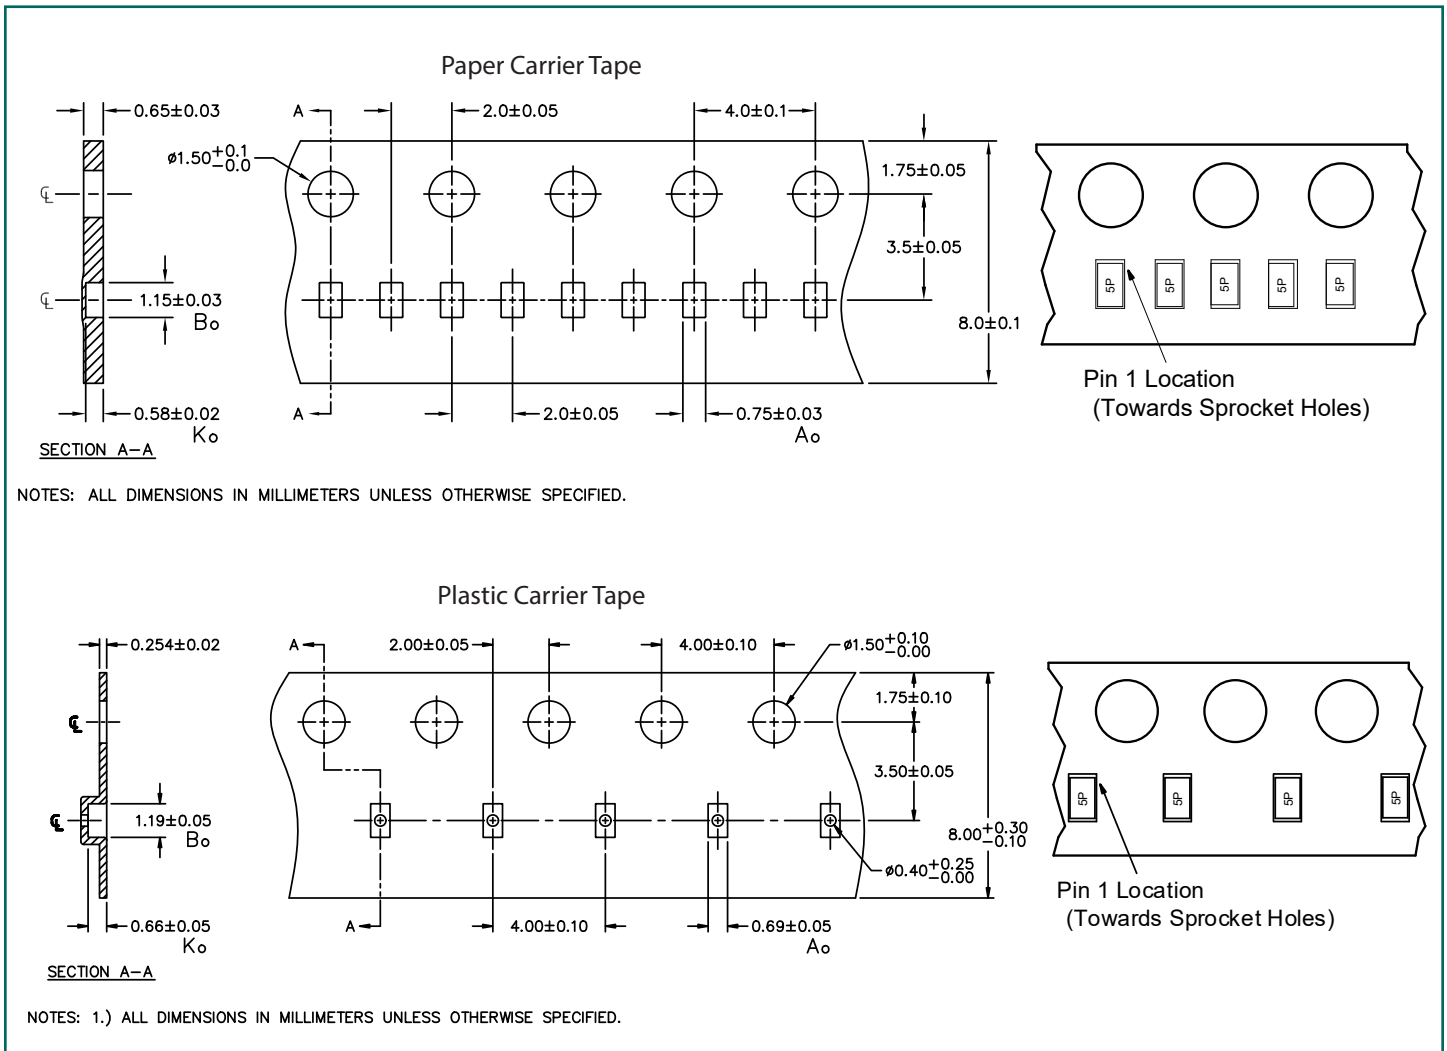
Paper Carrier Tape

0.65±0.03

℄

℄

1.15±0.03
Bo

0.58±0.02
Ko

SECTION A–A

A

A

$\varnothing 1.50^{+0.1}_{-0.0}$

2.0±0.05

4.0±0.1

1.75±0.05

3.5±0.05

8.0±0.1

2.0±0.05

0.75±0.03
Ao

5P 5P 5P 5P 5P

Pin 1 Location
(Towards Sprocket Holes)

NOTES: ALL DIMENSIONS IN MILLIMETERS UNLESS OTHERWISE SPECIFIED.

Plastic Carrier Tape

0.254±0.02

℄

℄

1.19±0.05
Bo

0.66±0.05
Ko

SECTION A–A

A

A

2.00±0.05

4.00±0.10

$\varnothing 1.50^{+0.10}_{-0.00}$

1.75±0.10

3.50±0.05

$8.00^{+0.30}_{-0.10}$

$\varnothing 0.40^{+0.25}_{-0.00}$

4.00±0.10

0.69±0.05
Ao

5P 5P 5P 5P

Pin 1 Location
(Towards Sprocket Holes)

NOTES: 1.) ALL DIMENSIONS IN MILLIMETERS UNLESS OTHERWISE SPECIFIED.